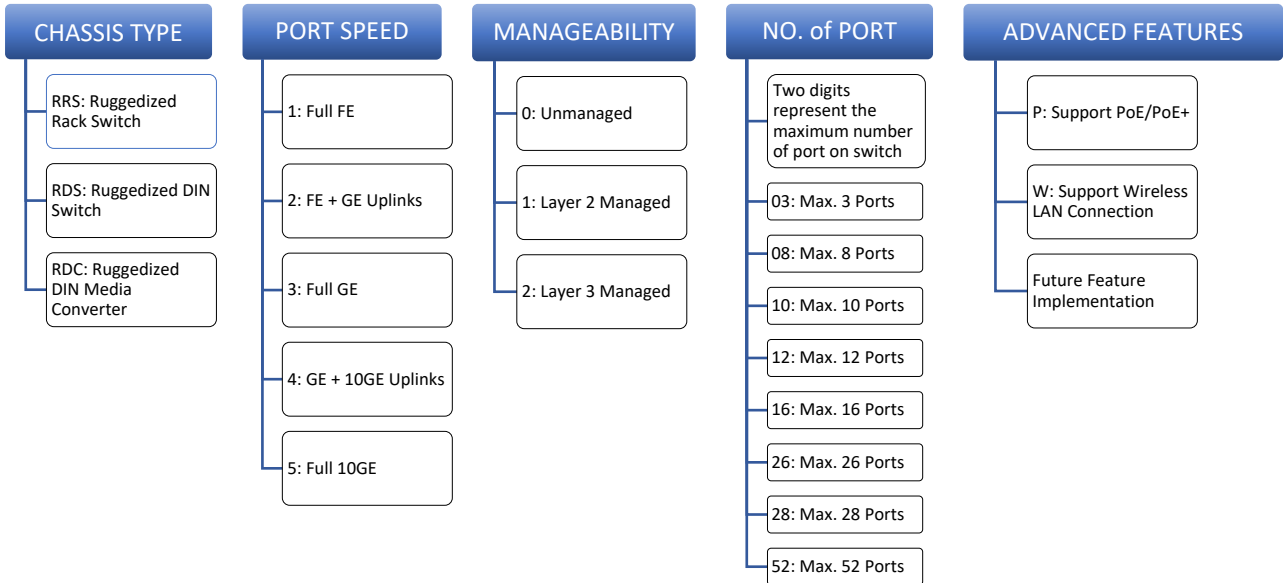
CHASSIS TYPE

RRS: Ruggedized Rack Switch

RDS: Ruggedized DIN Switch

RDC: Ruggedized DIN Media Converter

PORT SPEED

1: Full FE

2: FE + GE Uplinks

3: Full GE

4: GE + 10GE Uplinks

5: Full 10GE

MANAGEABILITY

0: Unmanaged

1: Layer 2 Managed

2: Layer 3 Managed

NO. of PORT

Two digits represent the maximum number of port on switch

03: Max. 3 Ports

08: Max. 8 Ports

10: Max. 10 Ports

12: Max. 12 Ports

16: Max. 16 Ports

26: Max. 26 Ports

28: Max. 28 Ports

52: Max. 52 Ports

ADVANCED FEATURES

P: Support PoE/PoE+

W: Support Wireless LAN Connection

Future Feature Implementation